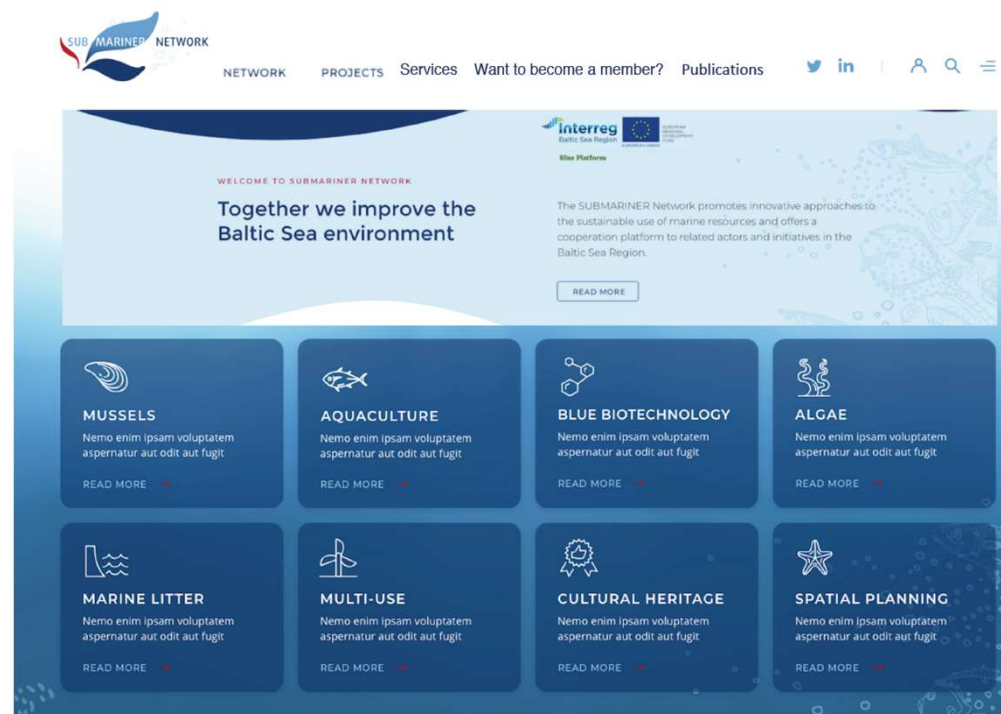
SUB MARINER NETWORK

NETWORK PROJECTS Services Want to become a member? Publications

interreg Baltic Sea Region

EUROPEAN REGIONAL DEVELOPMENT FUND

EUROPEAN UNION

Blue Platform

WELCOME TO SUBMARINER NETWORK

Together we improve the Baltic Sea environment

The SUBMARINER Network promotes innovative approaches to the sustainable use of marine resources and offers a cooperation platform to related actors and initiatives in the Baltic Sea Region.

READ MORE

MUSSELS
Nemo enim ipsam voluptatem aspernatur aut odit aut fugit
READ MORE

AQUACULTURE
Nemo enim ipsam voluptatem aspernatur aut odit aut fugit
READ MORE

BLUE BIOTECHNOLOGY
Nemo enim ipsam voluptatem aspernatur aut odit aut fugit
READ MORE

ALGAE
Nemo enim ipsam voluptatem aspernatur aut odit aut fugit
READ MORE

MARINE LITTER
Nemo enim ipsam voluptatem aspernatur aut odit aut fugit
READ MORE

MULTI-USE
Nemo enim ipsam voluptatem aspernatur aut odit aut fugit
READ MORE

CULTURAL HERITAGE
Nemo enim ipsam voluptatem aspernatur aut odit aut fugit
READ MORE

SPATIAL PLANNING
Nemo enim ipsam voluptatem aspernatur aut odit aut fugit
READ MORE